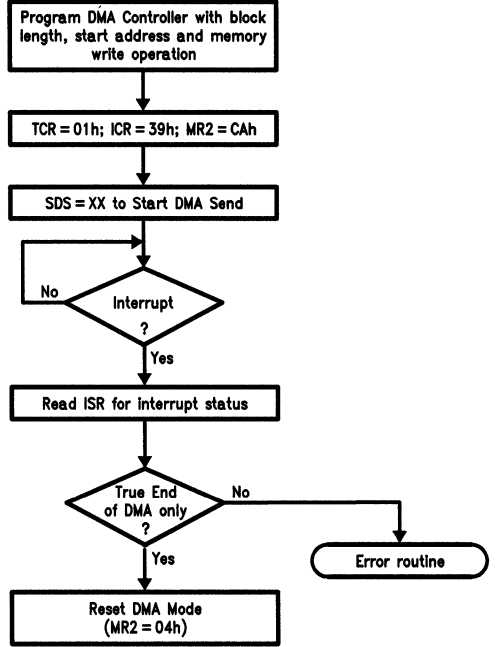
Program DMA Controller with block length, start address and memory write operation

TCR = 01h; ICR = 39h; MR2 = CAh

SDS = XX to Start DMA Send

No

Interrupt ?

Yes

Read ISR for interrupt status

True End of DMA only ?

No

Yes

Error routine

Reset DMA Mode (MR2 = 04h)